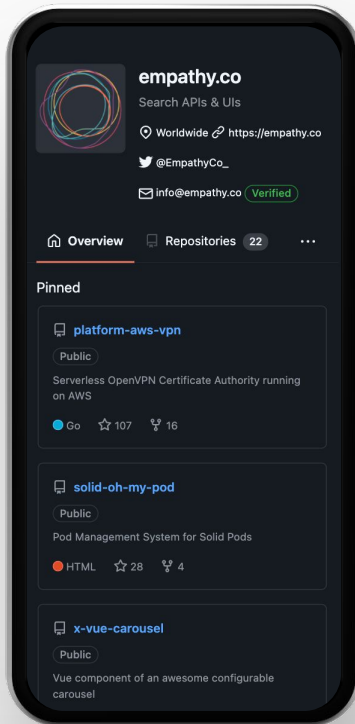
empathy.co
Search APIs & UIs

Worldwide https://empathy.co

@EmpathyCo_

info@empathy.co Verified

Overview Repositories 22 ···

Pinned

platform-aws-vpn
Public
Serverless OpenVPN Certificate Authority running on AWS
Go 107 16

solid-oh-my-pod
Public
Pod Management System for Solid Pods
HTML 28 4

x-vue-carousel
Public
Vue component of an awesome configurable carousel